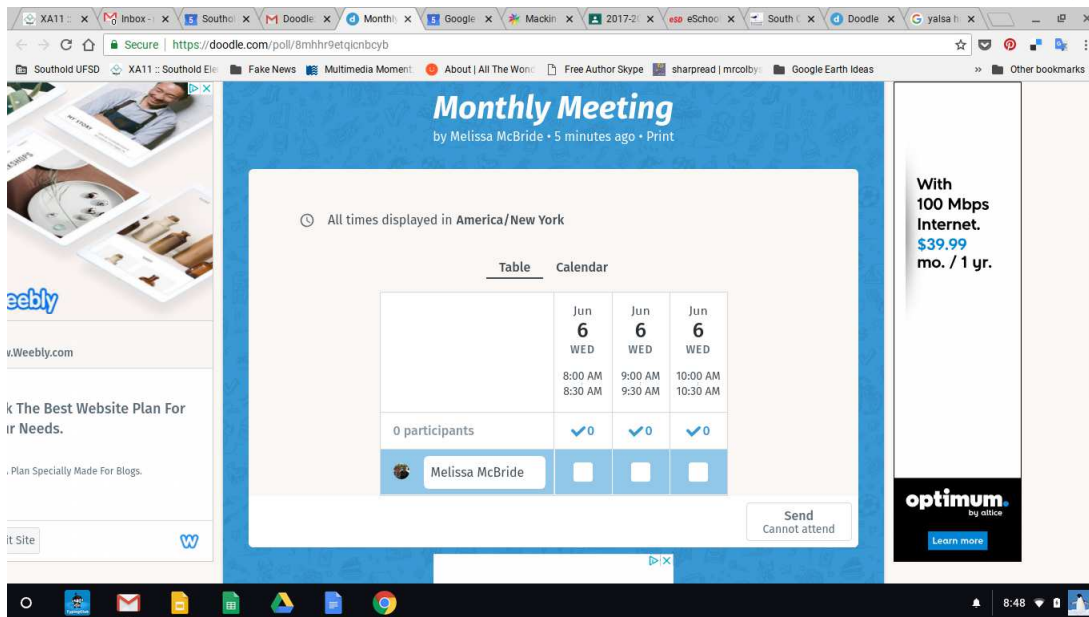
XA11 :: × Inbox - × Southol × Doodle × Monthly × Google × Mackin × 2017-2 × eSchoo × South × Doodle × yalsa h ×

Secure | https://doodle.com/poll/8mhhr9etqicnbcyb

Southold UFSD XA11 :: Southold Ele Fake News Multimedia Moment About | All The Wonc Free Author Skype sharpread | mrcolby Google Earth Ideas » Other bookmarks

MY STORY

eebly

v.Weebly.com

k The Best Website Plan For ır Needs.

, Plan Specially Made For Blogs.

it Site

Monthly Meeting

by Melissa McBride • 5 minutes ago • Print

All times displayed in America/New York

Table Calendar

| | Jun 6 WED 8:00 AM 8:30 AM | Jun 6 WED 9:00 AM 9:30 AM | Jun 6 WED 10:00 AM 10:30 AM |
|---|---|---|---|
| 0 participants | ✓0 | ✓0 | ✓0 |
| Melissa McBride | | | |

Send
Cannot attend

With 100 Mbps Internet. $39.99 mo. / 1 yr.

optimum. by altice

Learn more

8:48